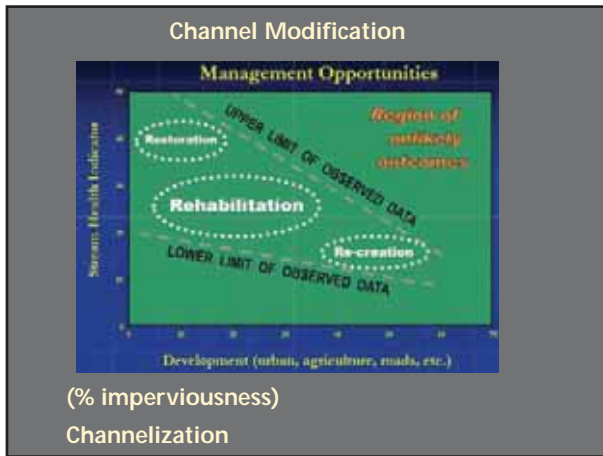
Channel Modification

Management Opportunities

Stream Health Indicator

UPPER LIMIT OF OBSERVED DATA

Region of unlikely outcomes

Restoration

Rehabilitation

Re-creation

LOWER LIMIT OF OBSERVED DATA

Development (urban, agriculture, roads, etc.)

(% imperviousness)

Channelization